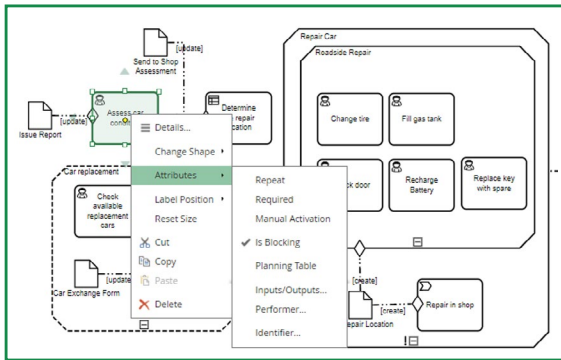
[update]
Send to Shop Assessment
Issue Report
[update]
Assess car cond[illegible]
Determine repair location
Repair Car
Roadside Repair
Change tire
Fill gas tank
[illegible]ck door
Recharge Battery
Replace key with spare
Car replacement
Check available replacement cars
Car Exchange Form
[update]
[create]
[create]
Repair Location
Repair in shop

Details...
Change Shape
Attributes
Label Position
Reset Size
Cut
Copy
Paste
Delete

Repeat
Required
Manual Activation
Is Blocking
Planning Table
Inputs/Outputs...
Performer...
Identifier...